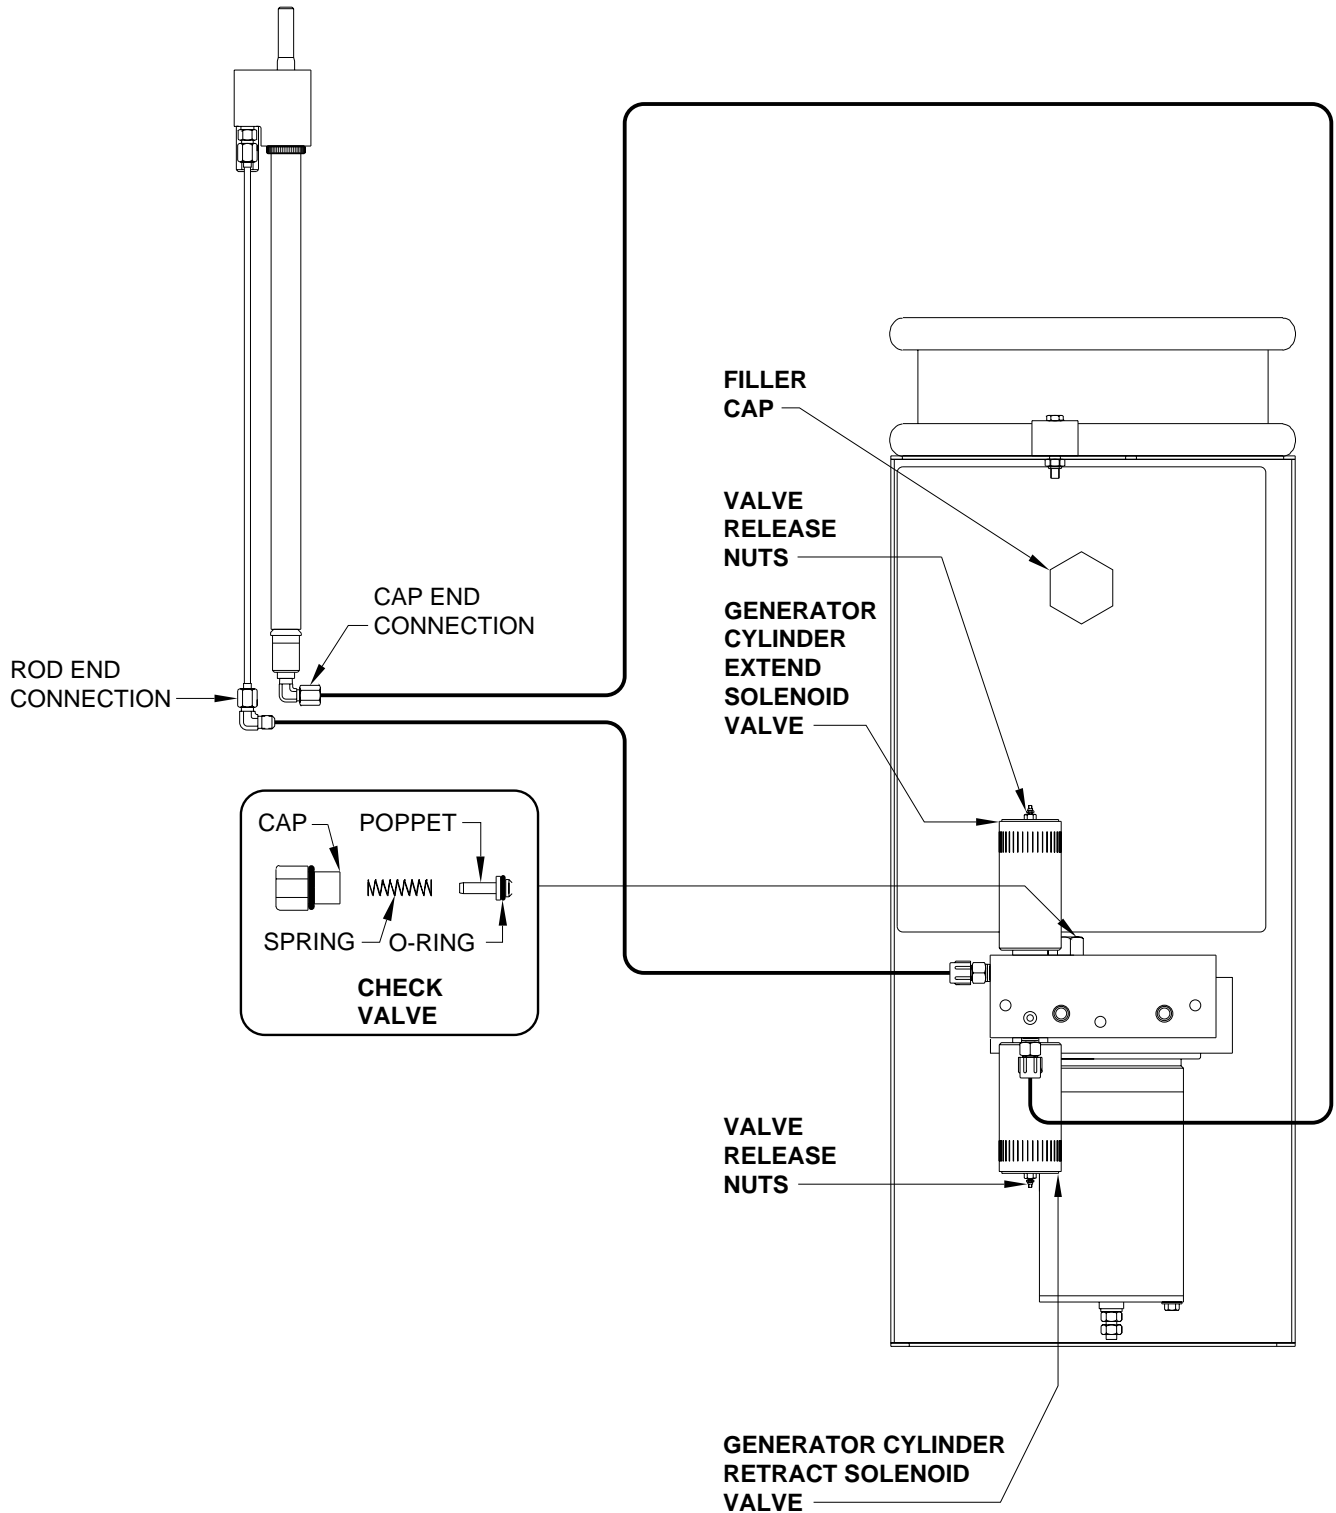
FILLER CAP

VALVE RELEASE NUTS

CAP END CONNECTION

GENERATOR CYLINDER EXTEND SOLENOID VALVE

ROD END CONNECTION

CAP

POPPET

SPRING

O-RING

CHECK VALVE

VALVE RELEASE NUTS

GENERATOR CYLINDER RETRACT SOLENOID VALVE